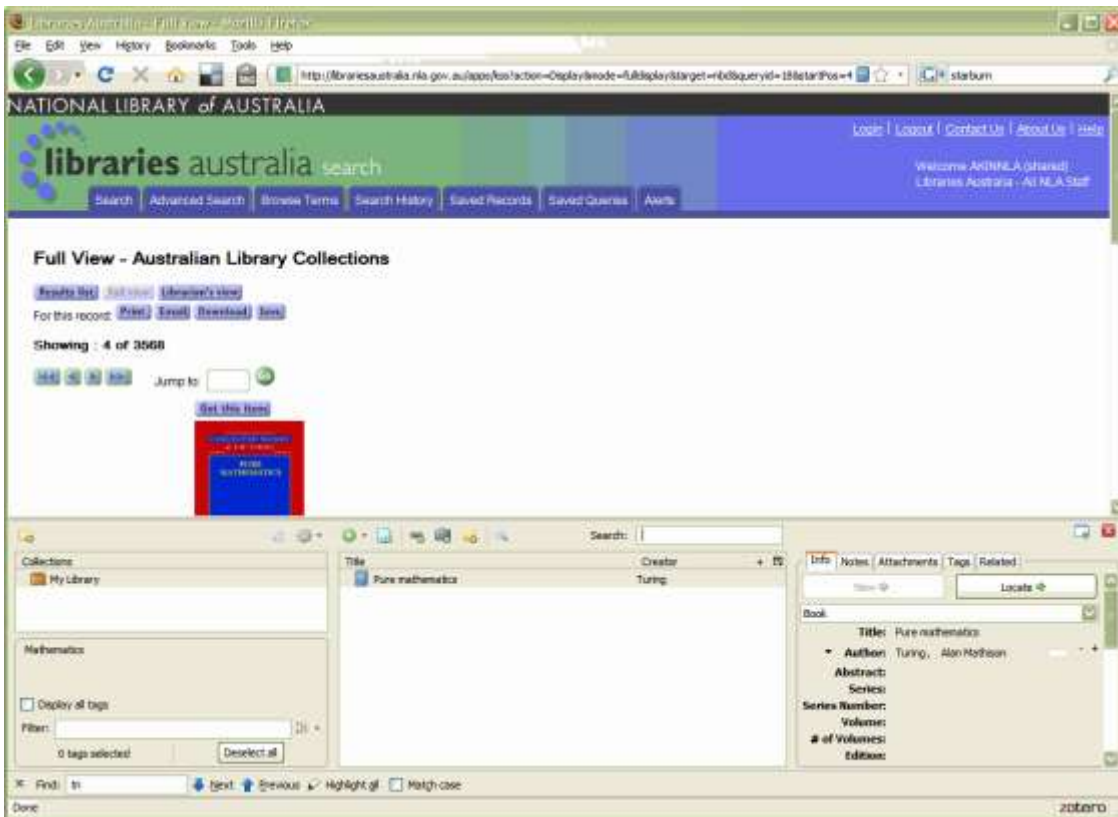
Libraries Australia - Full View - Mozilla Firefox

File Edit View History Bookmarks Tools Help

http://librariesaustralia.nla.gov.au/apps/kss?action=Display&mode=fulldisplay&target=nbd&queryid=18&startPos=4

starburn

NATIONAL LIBRARY of AUSTRALIA

libraries australia search

Login | Logout | Contact Us | About Us | Help

Welcome AHINNLA (shared)
Libraries Australia - All NLA Staff

Search | Advanced Search | Browse Terms | Search History | Saved Records | Saved Queries | Alerts

Full View - Australian Library Collections

Results list | Full view | Librarian's view

For this record: Print | Email | Download | Save

Showing : 4 of 3568

Jump to:

Get this item

PURE MATHEMATICS

Search:

Collections
My Library

Mathematics

Display all tags

Filter:

0 tags selected

Deselect all

Title | Creator
Pure mathematics | Turing

Info | Notes | Attachments | Tags | Related

View

Locate

Book

Title: Pure mathematics

Author: Turing, Alan Mathison

Abstract:

Series:

Series Number:

Volume:

# of Volumes:

Edition:

Find: tn

Next | Previous | Highlight all | Match case

Done

zotero